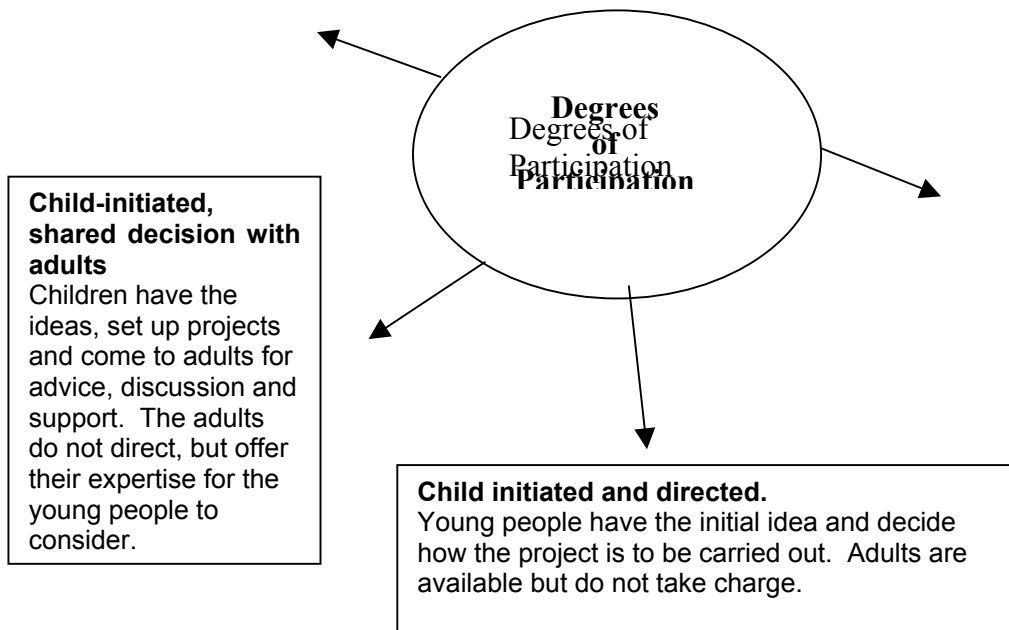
Degrees of Participation

Degrees of Participation

Child-initiated, shared decision with adults
Children have the ideas, set up projects and come to adults for advice, discussion and support. The adults do not direct, but offer their expertise for the young people to consider.

Child initiated and directed.
Young people have the initial idea and decide how the project is to be carried out. Adults are available but do not take charge.